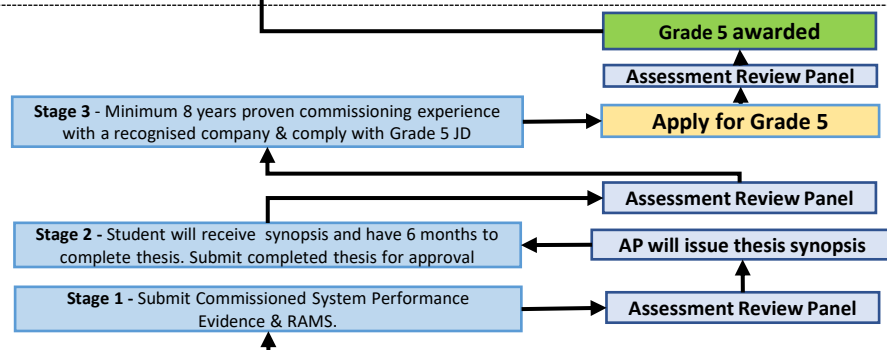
Grade 5 awarded

Assessment Review Panel

Stage 3 - Minimum 8 years proven commissioning experience with a recognised company & comply with Grade 5 JD

Apply for Grade 5

Assessment Review Panel

Stage 2 - Student will receive synopsis and have 6 months to complete thesis. Submit completed thesis for approval

AP will issue thesis synopsis

Stage 1 - Submit Commissioned System Performance Evidence & RAMS.

Assessment Review Panel